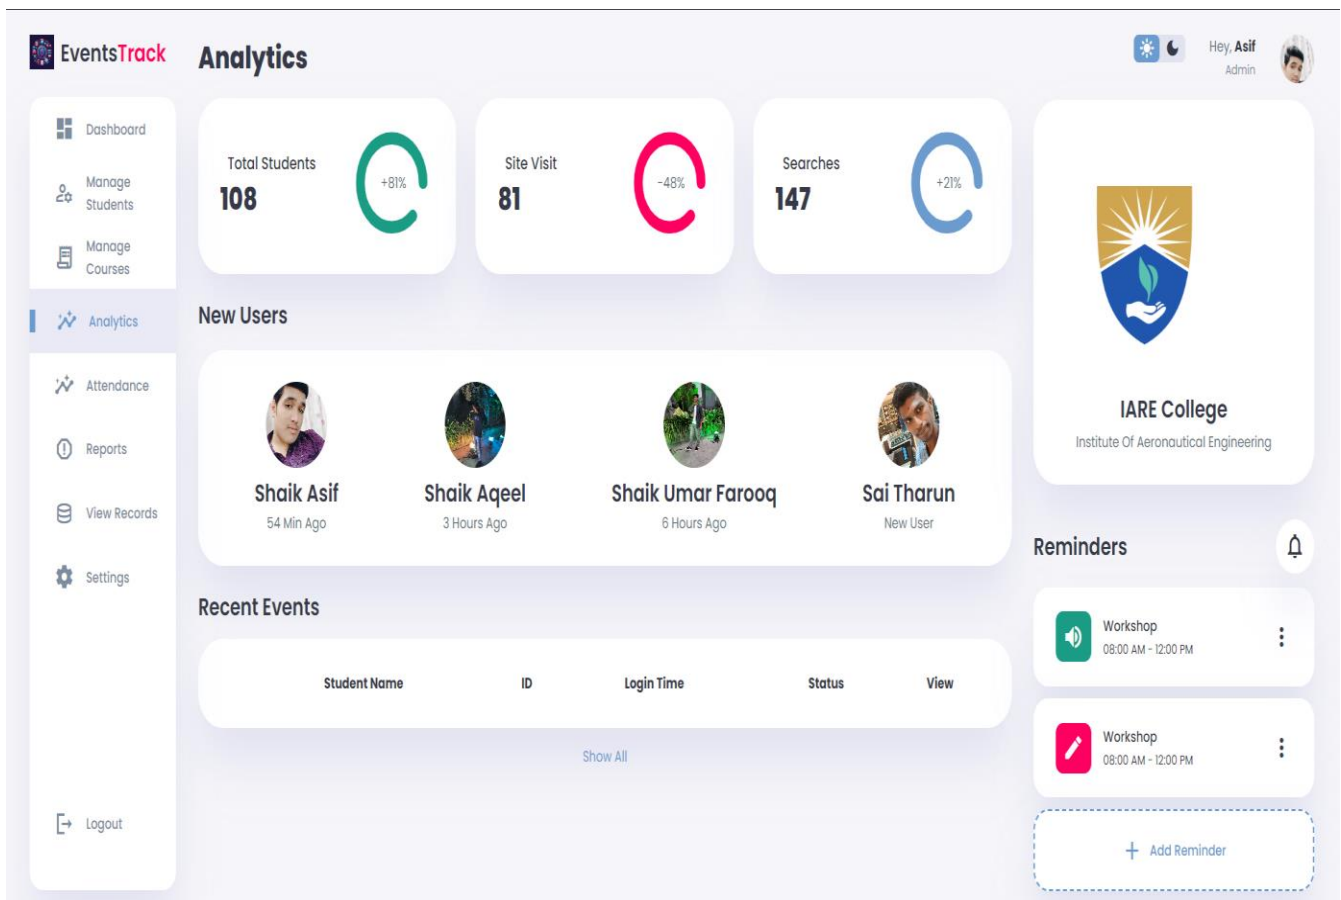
EventsTrack

Analytics

Hey, Asif
Admin

Dashboard
Manage Students
Manage Courses
Analytics
Attendance
Reports
View Records
Settings
Logout

Total Students
108
+81%

Site Visit
81
-48%

Searches
147
+21%

IARE College
Institute Of Aeronautical Engineering

New Users

Shaik Asif
54 Min Ago

Shaik Aqeel
3 Hours Ago

Shaik Umar Farooq
6 Hours Ago

Sai Tharun
New User

Recent Events

| Student Name | ID | Login Time | Status | View |
|---|---|---|---|---|

Show All

Reminders

Workshop
08:00 AM - 12:00 PM

Workshop
08:00 AM - 12:00 PM

+ Add Reminder